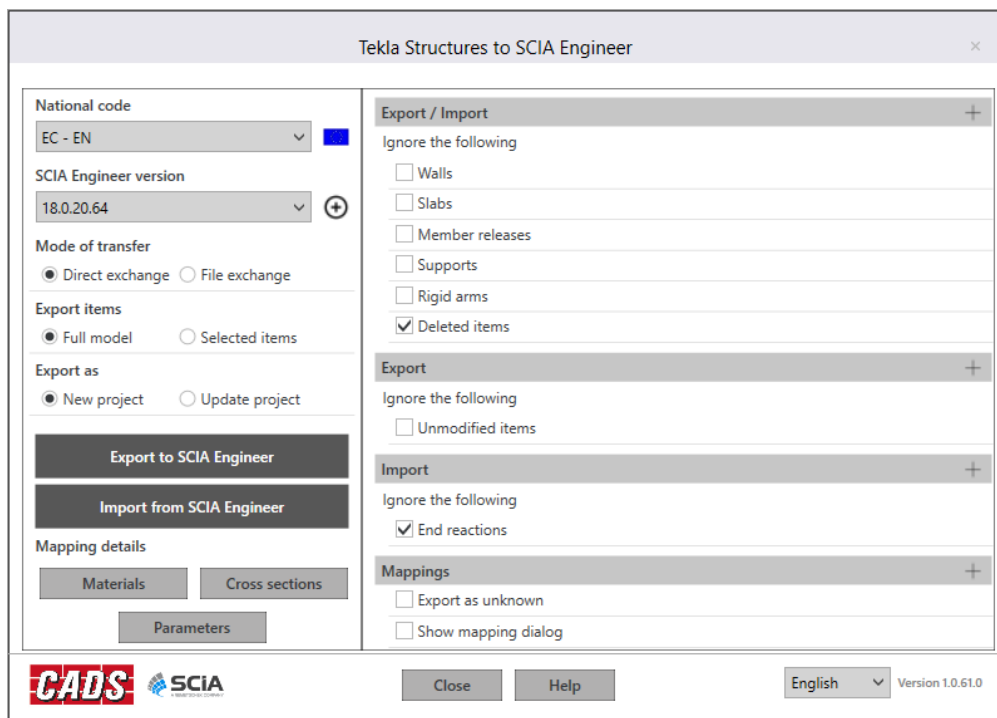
Tekla Structures to SCIA Engineer

×

National code

EC - EN

SCIA Engineer version

18.0.20.64

Mode of transfer

Direct exchange File exchange

Export items

Full model Selected items

Export as

New project Update project

Export to SCIA Engineer

Import from SCIA Engineer

Mapping details

Materials

Cross sections

Parameters

Export / Import

Ignore the following

Walls

Slabs

Member releases

Supports

Rigid arms

Deleted items

Export

Ignore the following

Unmodified items

Import

Ignore the following

End reactions

Mappings

Export as unknown

Show mapping dialog

CADS

SCIA

Close

Help

English

Version 1.0.61.0